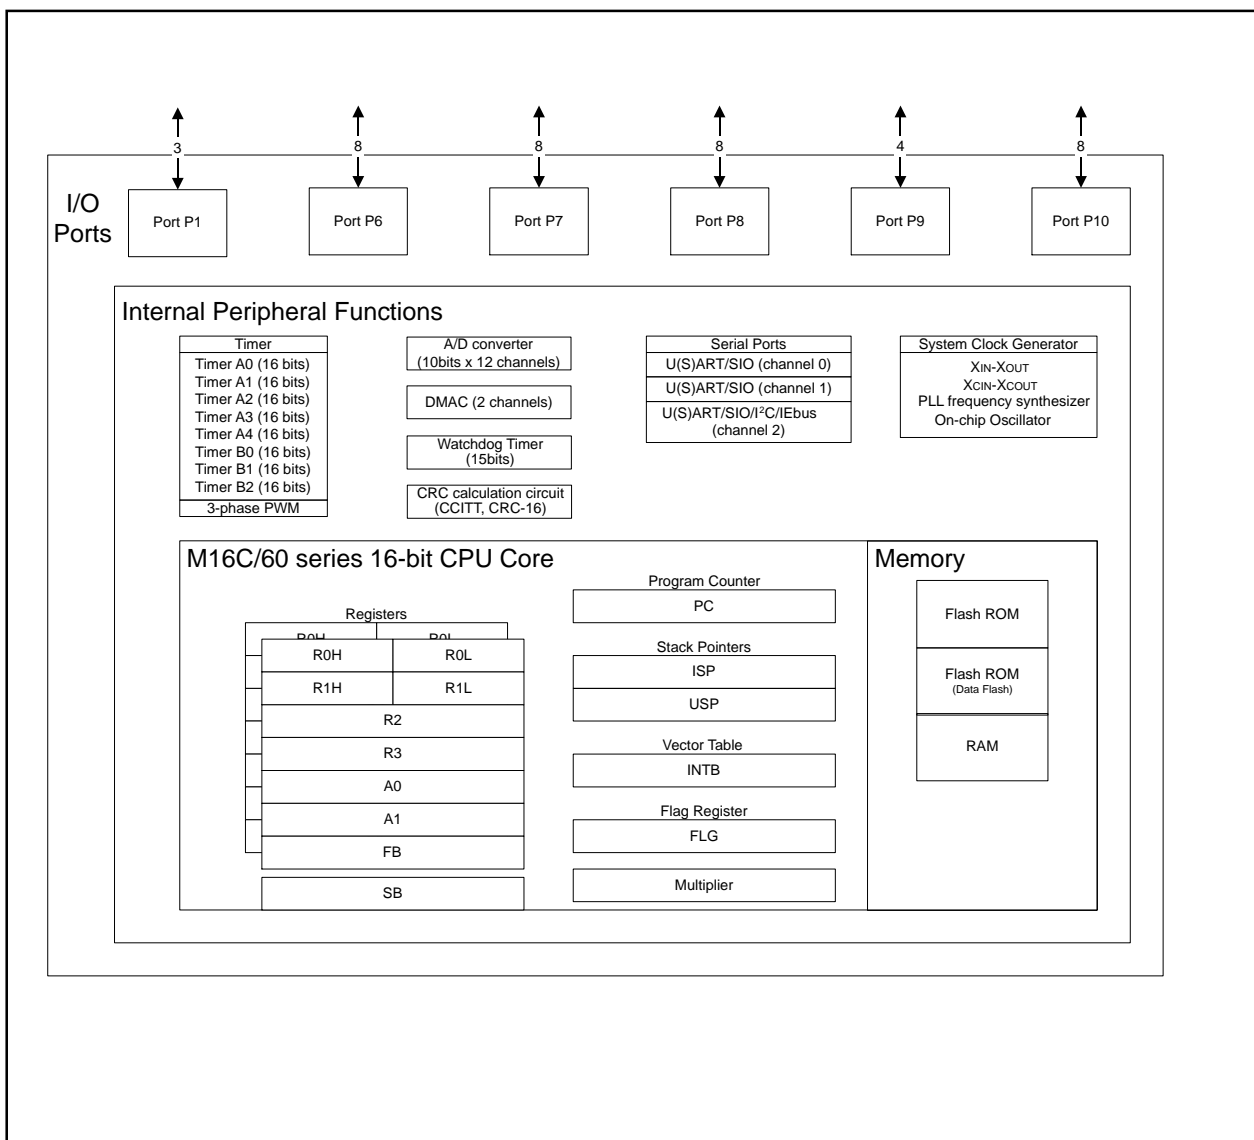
3
8
8
8
4
8

I/O Ports

Port P1
Port P6
Port P7
Port P8
Port P9
Port P10

Internal Peripheral Functions

Timer
Timer A0 (16 bits)
Timer A1 (16 bits)
Timer A2 (16 bits)
Timer A3 (16 bits)
Timer A4 (16 bits)
Timer B0 (16 bits)
Timer B1 (16 bits)
Timer B2 (16 bits)
3-phase PWM

A/D converter (10bits x 12 channels)

DMAC (2 channels)

Watchdog Timer (15bits)

CRC calculation circuit (CCITT, CRC-16)

Serial Ports
U(S)ART/SIO (channel 0)
U(S)ART/SIO (channel 1)
U(S)ART/SIO/I$^2$C/IEbus (channel 2)

System Clock Generator
XIN-XOUT
XCIN-XCOUT
PLL frequency synthesizer
On-chip Oscillator

M16C/60 series 16-bit CPU Core

Registers
R0H
R0L
R0H
R0L
R1H
R1L
R2
R3
A0
A1
FB
SB

Program Counter
PC

Stack Pointers
ISP
USP

Vector Table
INTB

Flag Register
FLG

Multiplier

Memory

Flash ROM

Flash ROM
(Data Flash)

RAM